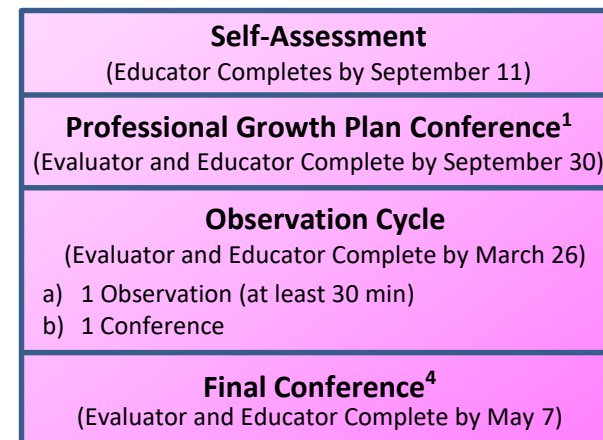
**Self-Assessment**
(Educator Completes by September 11)

**Professional Growth Plan Conference$^1$**
(Evaluator and Educator Complete by September 30)

**Observation Cycle**
(Evaluator and Educator Complete by March 26)

a) 1 Observation (at least 30 min)
b) 1 Conference

**Final Conference$^4$**
(Evaluator and Educator Complete by May 7)